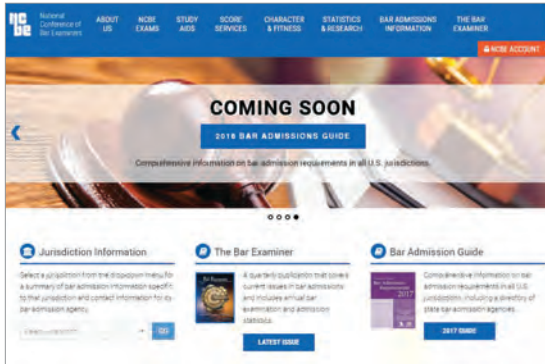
ncbe National Conference of Bar Examiners

ABOUT US
NCBE EXAMS
STUDY AIDS
SCORE SERVICES
CHARACTER & FITNESS
STATISTICS & RESEARCH
BAR ADMISSIONS INFORMATION
THE BAR EXAMINER

NCBE ACCOUNT

COMING SOON

2018 BAR ADMISSIONS GUIDE

Comprehensive information on bar admission requirements in all U.S. jurisdictions.

Jurisdiction Information

Select a jurisdiction from the dropdown menu for a summary of bar admission information specific to that jurisdiction and contact information for its bar admission agency.

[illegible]

The Bar Examiner

A quarterly publication that covers current issues in bar admissions and includes annual bar examination and admission statistics.

LATEST ISSUE

Bar Admission Guide

Comprehensive information on bar admission requirements in all U.S. jurisdictions, including a directory of state bar admission agencies.

2017 GUIDE